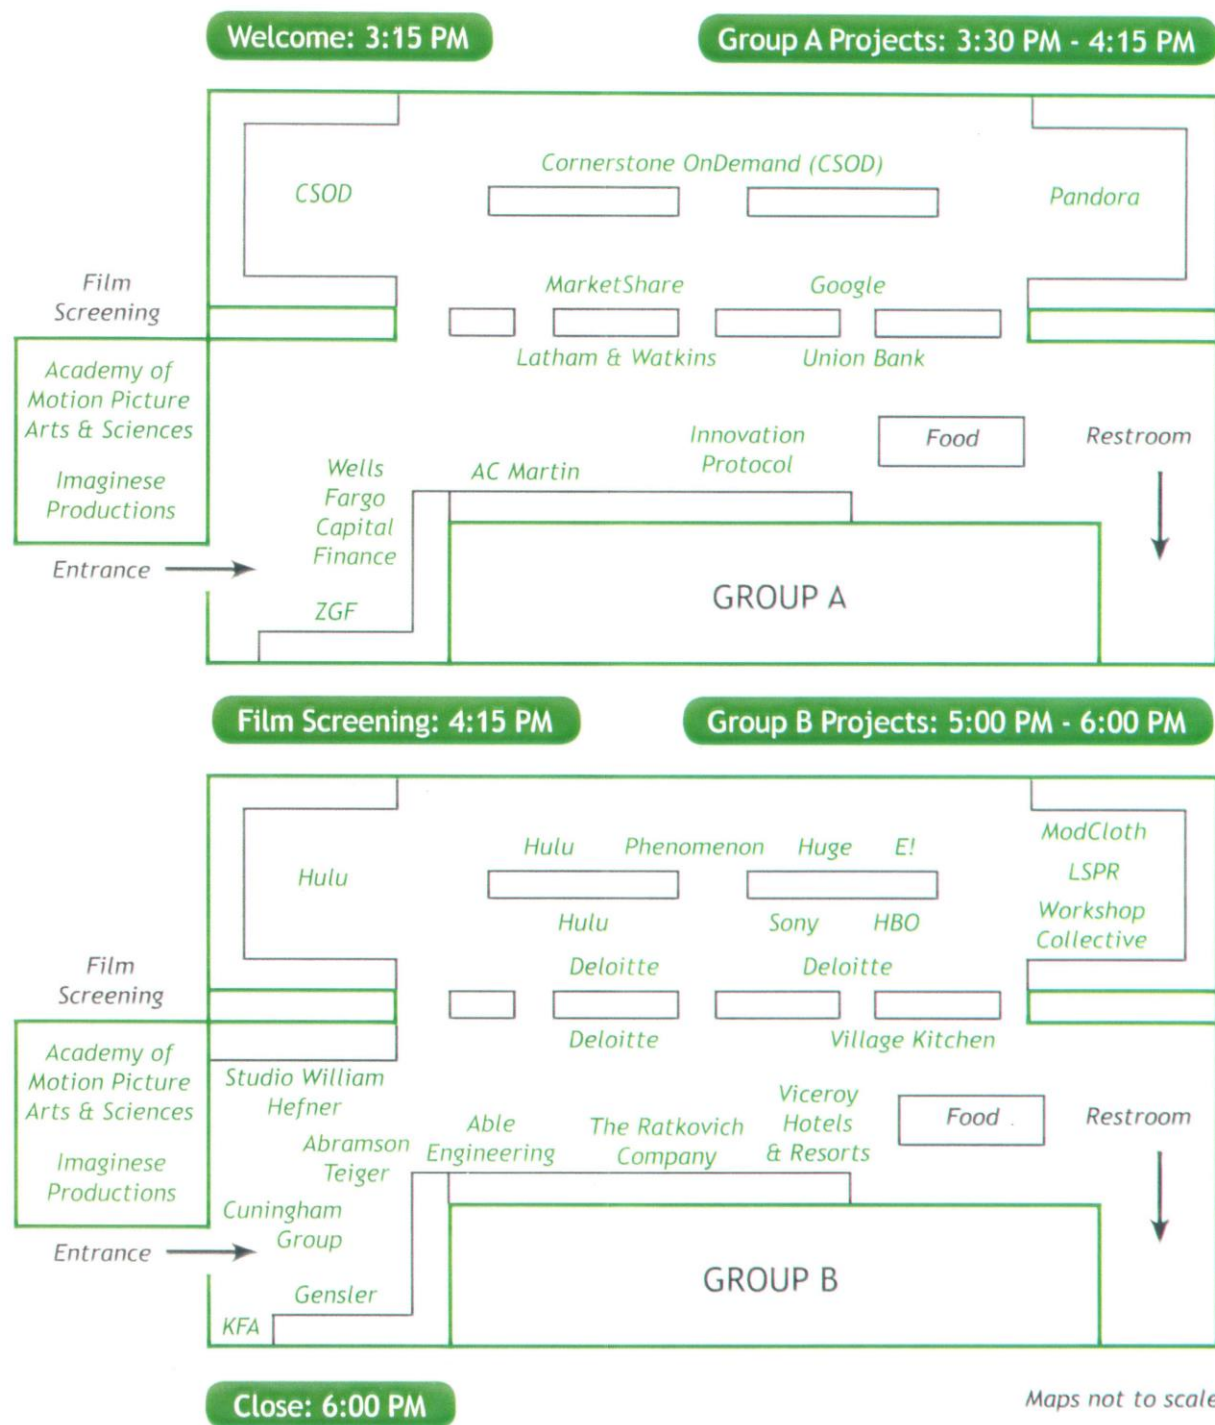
Welcome: 3:15 PM

Group A Projects: 3:30 PM - 4:15 PM

CSOD

Cornerstone OnDemand (CSOD)

Pandora

Film Screening

MarketShare

Google

Latham & Watkins

Union Bank

Academy of Motion Picture Arts & Sciences

Imaginese Productions

Innovation Protocol

Food

Restroom

Wells Fargo Capital Finance

AC Martin

Entrance

ZGF

GROUP A

Film Screening: 4:15 PM

Group B Projects: 5:00 PM - 6:00 PM

Hulu

Hulu

Phenomenon

Huge

E!

ModCloth

LSPR

Workshop Collective

Hulu

Sony

HBO

Film Screening

Deloitte

Deloitte

Academy of Motion Picture Arts & Sciences

Deloitte

Village Kitchen

Studio William Hefner

Viceroy Hotels & Resorts

Food

Restroom

Abramson Teiger

Able Engineering

The Ratkovich Company

Imaginese Productions

Cuningham Group

Entrance

GROUP B

Gensler

KFA

Close: 6:00 PM

Maps not to scale